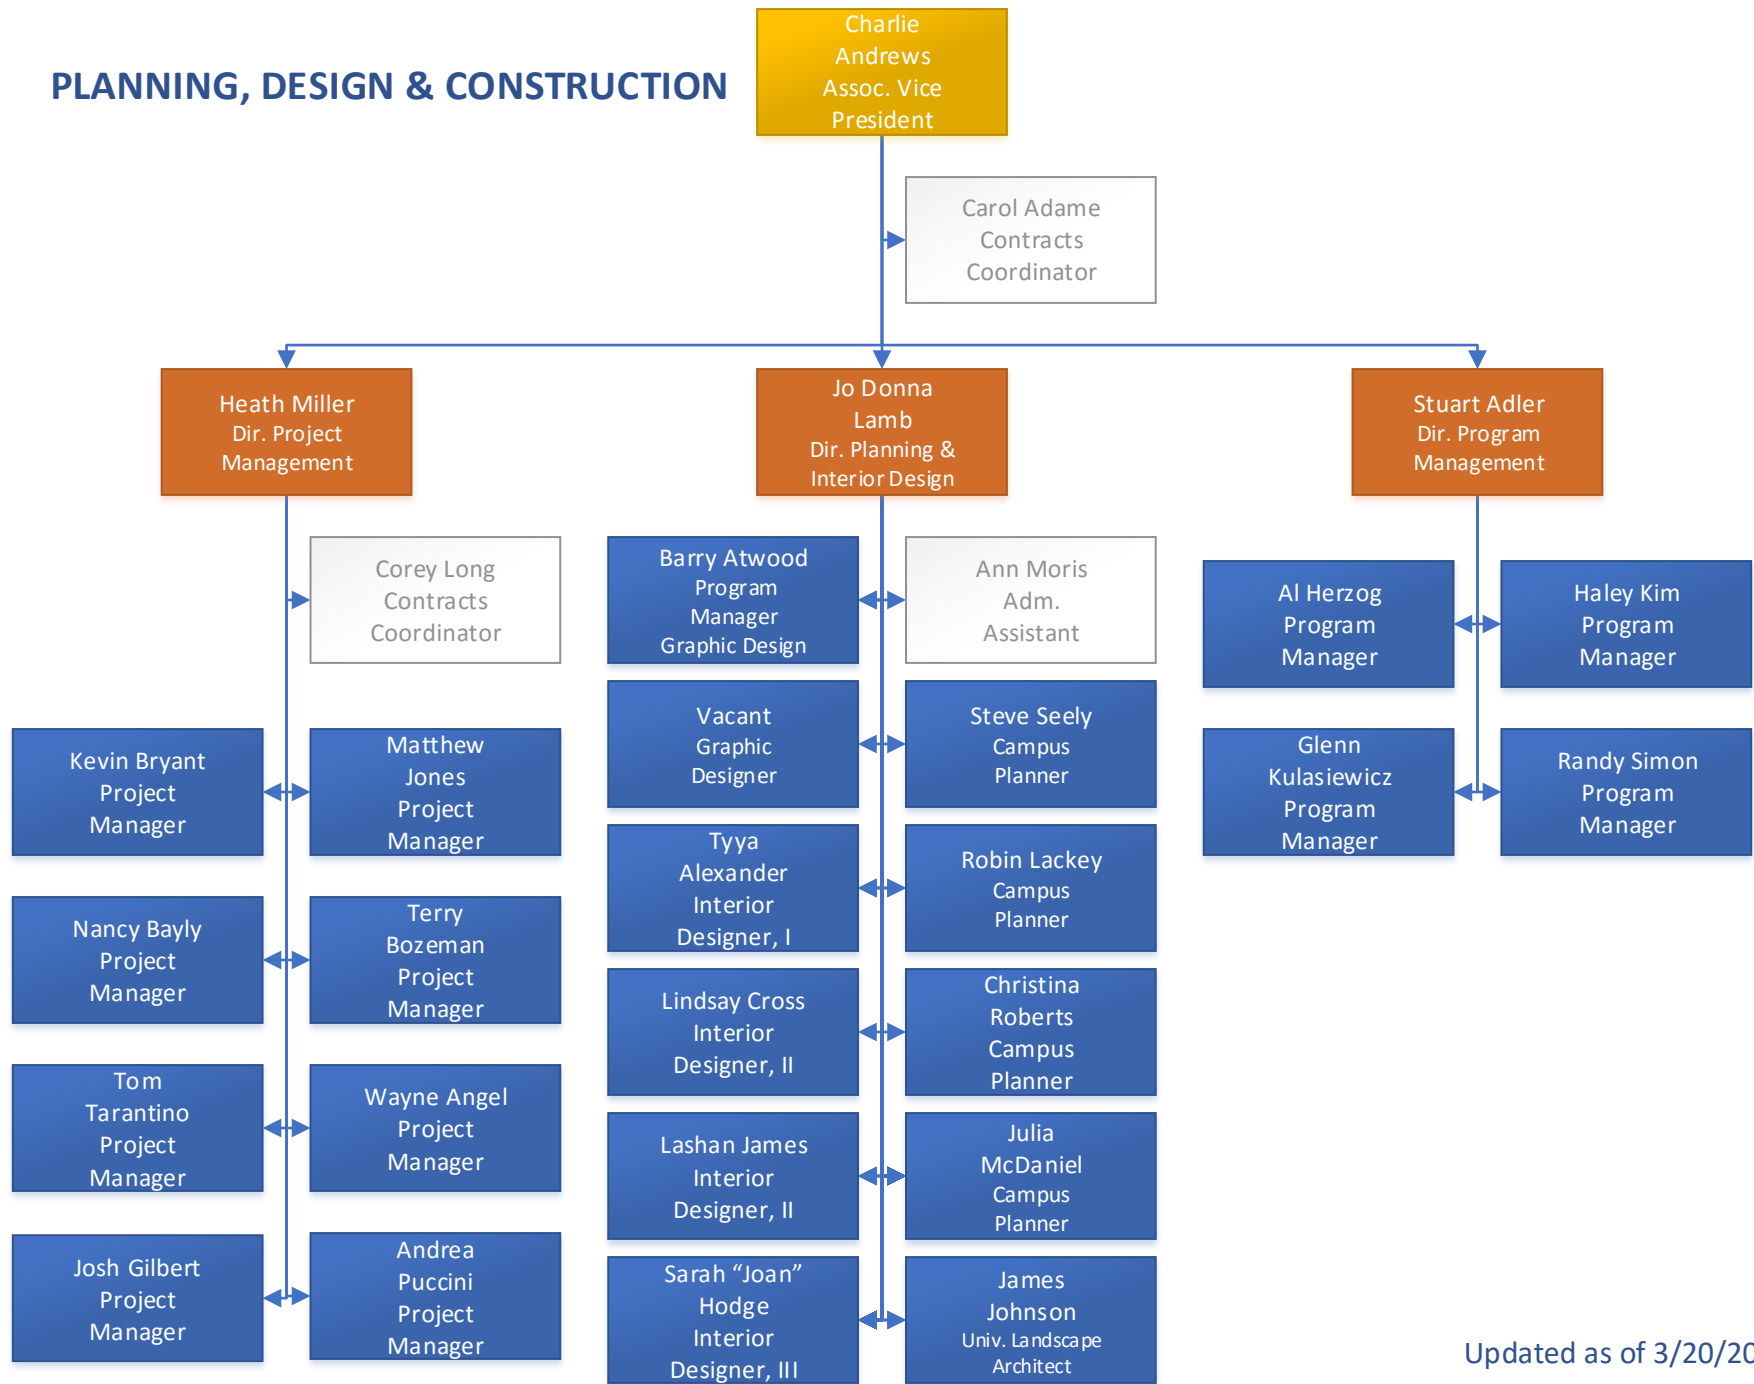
PLANNING, DESIGN & CONSTRUCTION

Charlie Andrews Assoc. Vice President

Carol Adame Contracts Coordinator

Heath Miller Dir. Project Management

Jo Donna Lamb Dir. Planning & Interior Design

Stuart Adler Dir. Program Management

Corey Long Contracts Coordinator

Kevin Bryant Project Manager

Matthew Jones Project Manager

Nancy Bayly Project Manager

Terry Bozeman Project Manager

Tom Tarantino Project Manager

Wayne Angel Project Manager

Josh Gilbert Project Manager

Andrea Puccini Project Manager

Barry Atwood Program Manager Graphic Design

Ann Moris Adm. Assistant

Vacant Graphic Designer

Steve Seely Campus Planner

Tyya Alexander Interior Designer, I

Robin Lackey Campus Planner

Lindsay Cross Interior Designer, II

Christina Roberts Campus Planner

Lashan James Interior Designer, II

Julia McDaniel Campus Planner

Sarah “Joan” Hodge Interior Designer, III

James Johnson Univ. Landscape Architect

Al Herzog Program Manager

Haley Kim Program Manager

Glenn Kulasiewicz Program Manager

Randy Simon Program Manager

Updated as of 3/20/2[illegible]